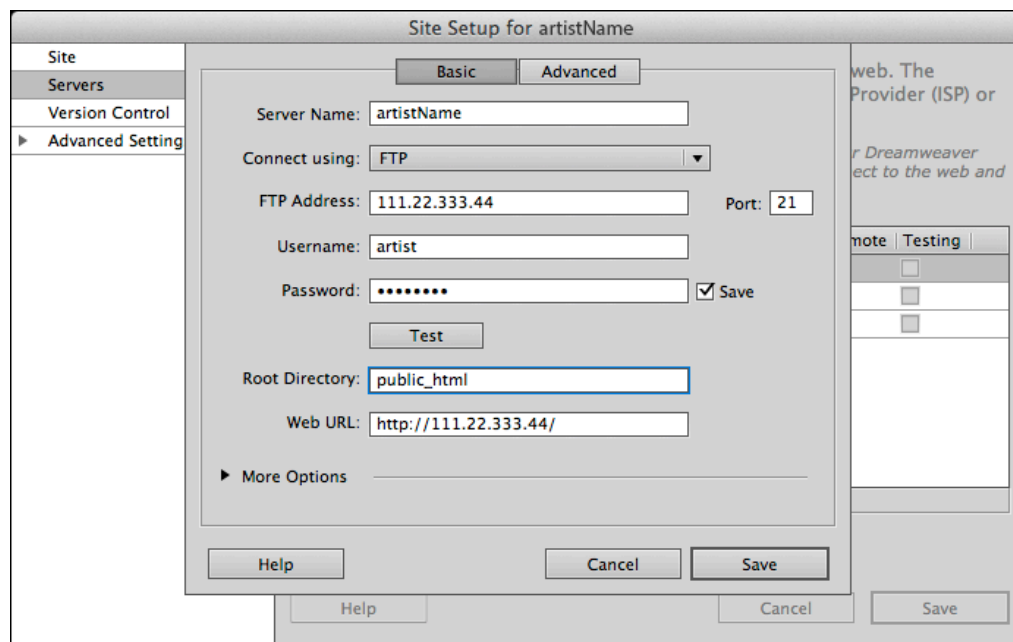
Site Setup for artistName

Site
Servers
Version Control
Advanced Setting

Basic | Advanced

Server Name: artistName

Connect using: FTP

FTP Address: 111.22.333.44 Port: 21

Username: artist

Password: •••••••• Save

Test

Root Directory: public_html

Web URL: http://111.22.333.44/

More Options

Help Cancel Save

web. The
Provider (ISP) or

r Dreamweaver
ect to the web and

mote | Testing

Help Cancel Save